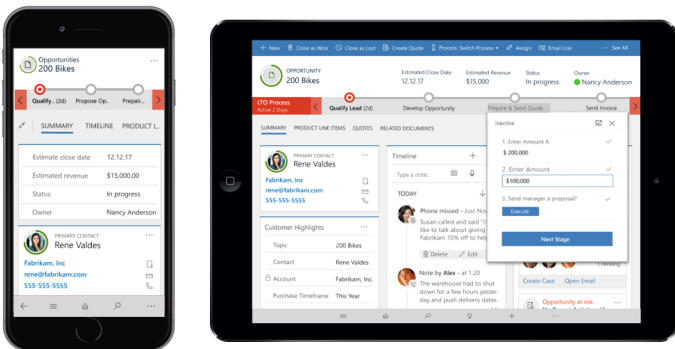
Opportunities
200 Bikes

Qualify... (2d)
Propose Op...
Prepar...

SUMMARY
TIMELINE
PRODUCT L...

Estimate close date
12.12.17

Estimated revenue
$15,000.00

Status
In progress

Owner
Nancy Anderson

PRIMARY CONTACT
Rene Valdes

Fabrikam, Inc
rene@fabrikam.com
555-555-5555

+ New
Close as Won
Close as Lost
Create Quote
Process: Switch Process
Assign
Email Link
See All

OPPORTUNITY
200 Bikes

Estimated Close Date
12.12.17

Estimated Revenue
$15,000

Status
In progress

Owner
Nancy Anderson

LTO Process
Active 2 Days

Qualify Lead (2d)
Develop Opportunity
Prepare & Send Quote
Send Invoice

SUMMARY
PRODUCT LINE ITEMS
QUOTES
RELATED DOCUMENTS

PRIMARY CONTACT
Rene Valdes

Fabrikam, Inc
rene@fabrikam.com
555-555-5555

Customer Highlights

Topic
200 Bikes

Contact
Rene Valdes

Account
Fabrikam, Inc.

Purchase Timeframe
This Year

Timeline

TODAY

Phone missed - Susan
Susan called and said the Fabrikam 10% off to her

Delete
Edit

Note by Alex - 5:33 PM
The warehouse had to be two more hours

Inactive

1. Enter Amount A
$ 200,000

2. Enter Amount
$100,000

3. Send manager a proposal?
Execute

Next Stage

Create Case
Open Email

Opportunity at risk
Fabrikam Inc.